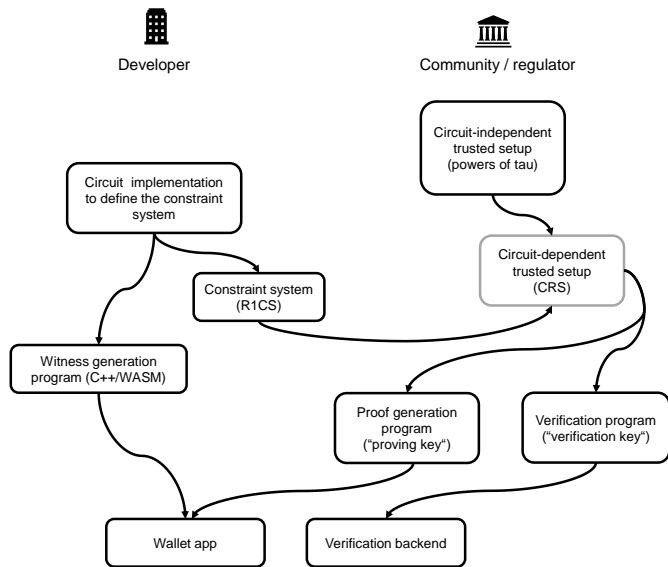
Developer

Community / regulator

Circuit-independent trusted setup (powers of tau)

Circuit implementation to define the constraint system

Circuit-dependent trusted setup (CRS)

Constraint system (R1CS)

Witness generation program (C++/WASM)

Proof generation program ("proving key")

Verification program ("verification key")

Wallet app

Verification backend